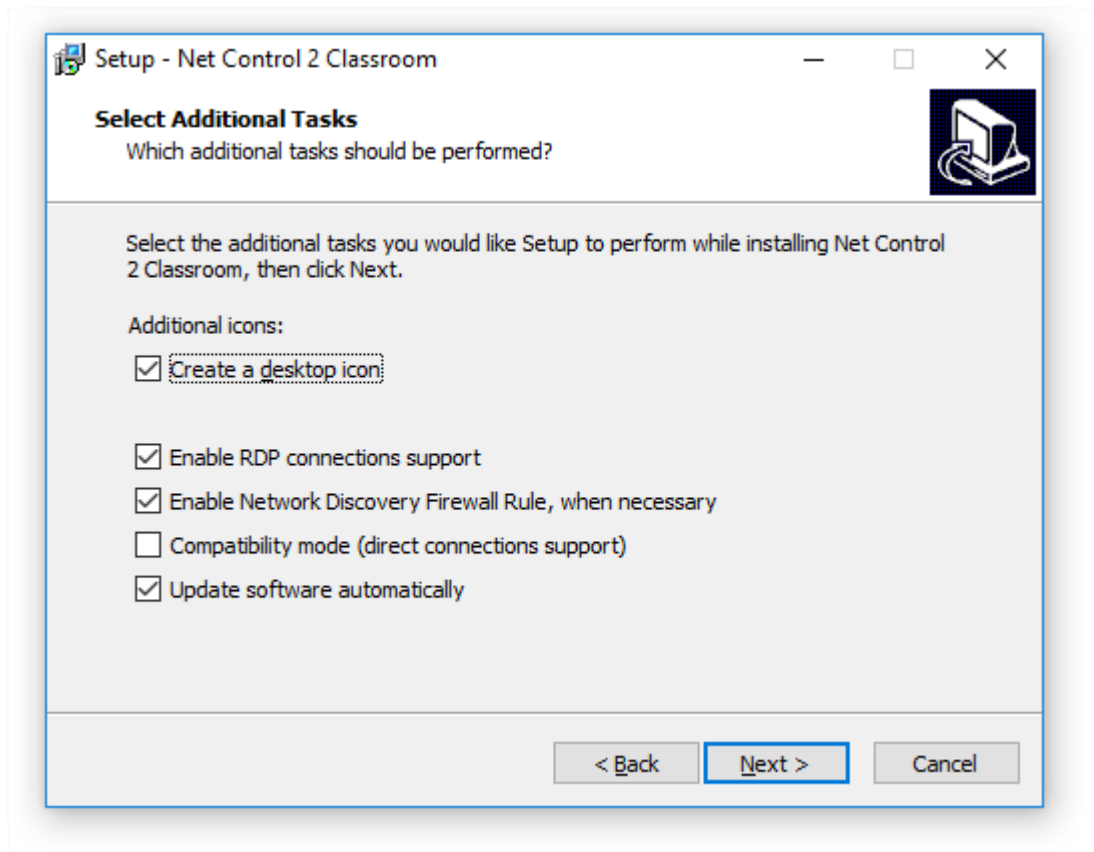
Setup - Net Control 2 Classroom

Select Additional Tasks
Which additional tasks should be performed?

Select the additional tasks you would like Setup to perform while installing Net Control 2 Classroom, then click Next.

Additional icons:
☑ Create a desktop icon

☑ Enable RDP connections support
☑ Enable Network Discovery Firewall Rule, when necessary
☐ Compatibility mode (direct connections support)
☑ Update software automatically

< Back
Next >
Cancel